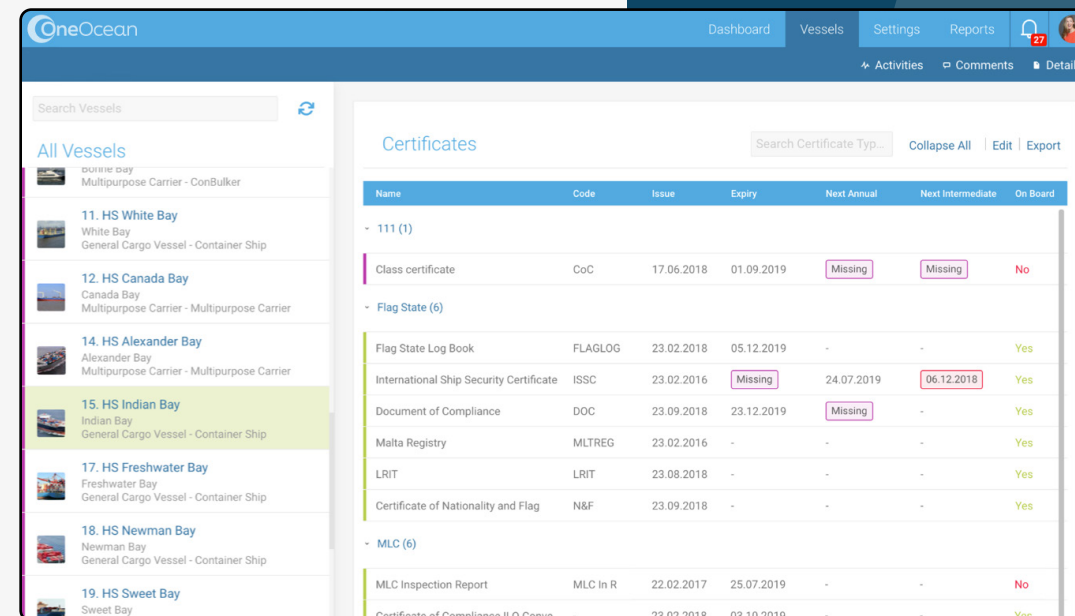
OneOcean

Dashboard Vessels Settings Reports 27

Activities Comments Detail

Search Vessels

All Vessels

Bonne Bay
Multipurpose Carrier - ConBulker

11. HS White Bay
White Bay
General Cargo Vessel - Container Ship

12. HS Canada Bay
Canada Bay
Multipurpose Carrier - Multipurpose Carrier

14. HS Alexander Bay
Alexander Bay
Multipurpose Carrier - Multipurpose Carrier

15. HS Indian Bay
Indian Bay
General Cargo Vessel - Container Ship

17. HS Freshwater Bay
Freshwater Bay
General Cargo Vessel - Container Ship

18. HS Newman Bay
Newman Bay
General Cargo Vessel - Container Ship

19. HS Sweet Bay
Sweet Bay

Certificates

Search Certificate Typ...

Collapse All | Edit | Export

| Name | Code | Issue | Expiry | Next Annual | Next Intermediate | On Board |
|---|---|---|---|---|---|---|
| 111 (1) | | | | | | |
| Class certificate | CoC | 17.06.2018 | 01.09.2019 | Missing | Missing | No |
| Flag State (6) | | | | | | |
| Flag State Log Book | FLAGLOG | 23.02.2018 | 05.12.2019 | - | - | Yes |
| International Ship Security Certificate | ISSC | 23.02.2016 | Missing | 24.07.2019 | 06.12.2018 | Yes |
| Document of Compliance | DOC | 23.09.2018 | 23.12.2019 | Missing | - | Yes |
| Malta Registry | MLTREG | 23.02.2016 | - | - | - | Yes |
| LRIT | LRIT | 23.08.2018 | - | - | - | Yes |
| Certificate of Nationality and Flag | N&F | 23.09.2018 | - | - | - | Yes |
| MLC (6) | | | | | | |
| MLC Inspection Report | MLC In R | 22.02.2017 | 25.07.2019 | - | - | No |
| Certificate of Compliance ILO Conve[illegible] | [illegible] | 23.02.2018 | 03.10.2019 | - | - | Yes |